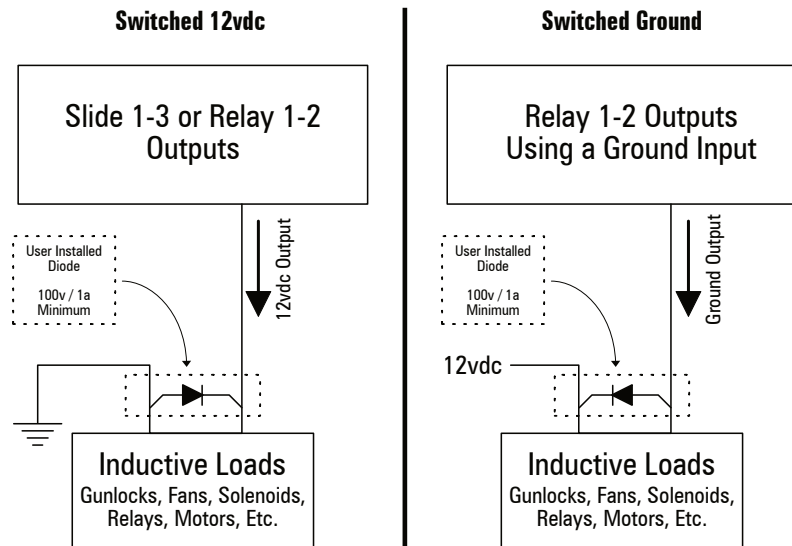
Switched 12vdc

Slide 1-3 or Relay 1-2 Outputs

User Installed Diode

100v / 1a Minimum

12vdc Output

Inductive Loads
Gunlocks, Fans, Solenoids, Relays, Motors, Etc.

Switched Ground

Relay 1-2 Outputs Using a Ground Input

User Installed Diode

100v / 1a Minimum

Ground Output

12vdc

Inductive Loads
Gunlocks, Fans, Solenoids, Relays, Motors, Etc.